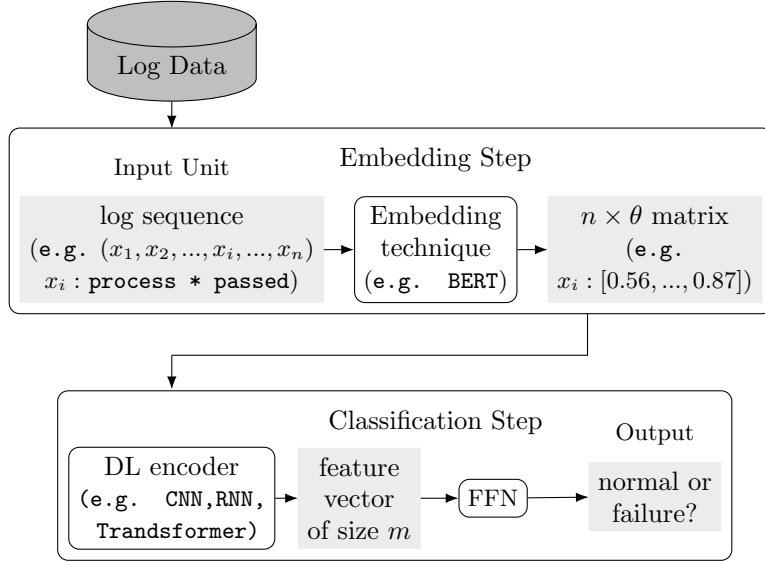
Log Data

Input Unit

Embedding Step

log sequence (e.g. $(x_1, x_2, ..., x_i, ..., x_n)$ $x_i$ : process * passed)

Embedding technique (e.g. BERT)

$n \times \theta$ matrix (e.g. $x_i : [0.56, ..., 0.87]$)

Classification Step

Output

DL encoder (e.g. CNN,RNN, Transformer)

feature vector of size $m$

FFN

normal or failure?